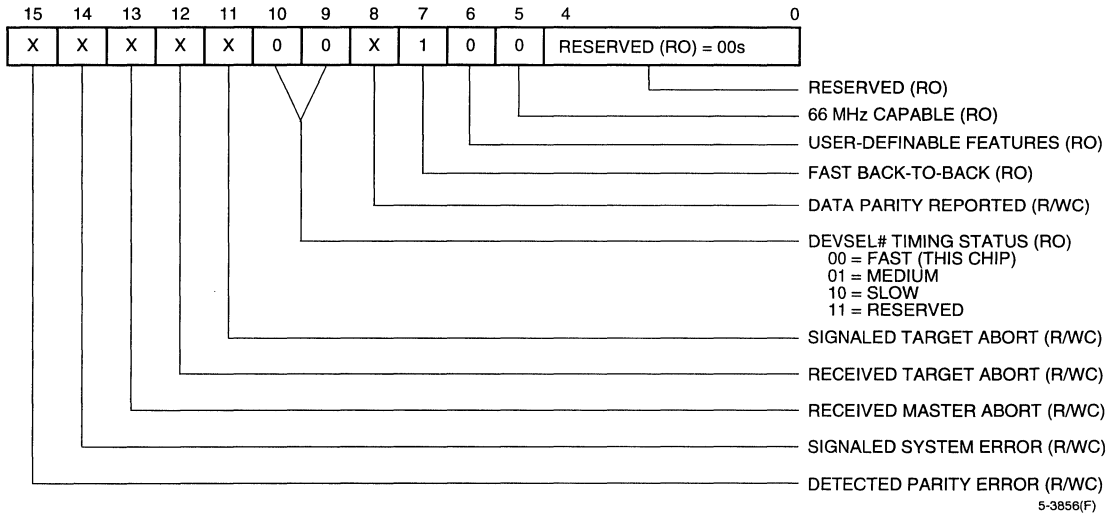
15 14 13 12 11 10 9 8 7 6 5 4 0

| X | X | X | X | X | 0 | 0 | X | 1 | 0 | 0 | RESERVED (RO) = 00s |
|---|---|---|---|---|---|---|---|---|---|---|---|

RESERVED (RO)

66 MHz CAPABLE (RO)

USER-DEFINABLE FEATURES (RO)

FAST BACK-TO-BACK (RO)

DATA PARITY REPORTED (R/WC)

DEVSEL# TIMING STATUS (RO)
00 = FAST (THIS CHIP)
01 = MEDIUM
10 = SLOW
11 = RESERVED

SIGNALED TARGET ABORT (R/WC)

RECEIVED TARGET ABORT (R/WC)

RECEIVED MASTER ABORT (R/WC)

SIGNALED SYSTEM ERROR (R/WC)

DETECTED PARITY ERROR (R/WC)

5-3856(F)